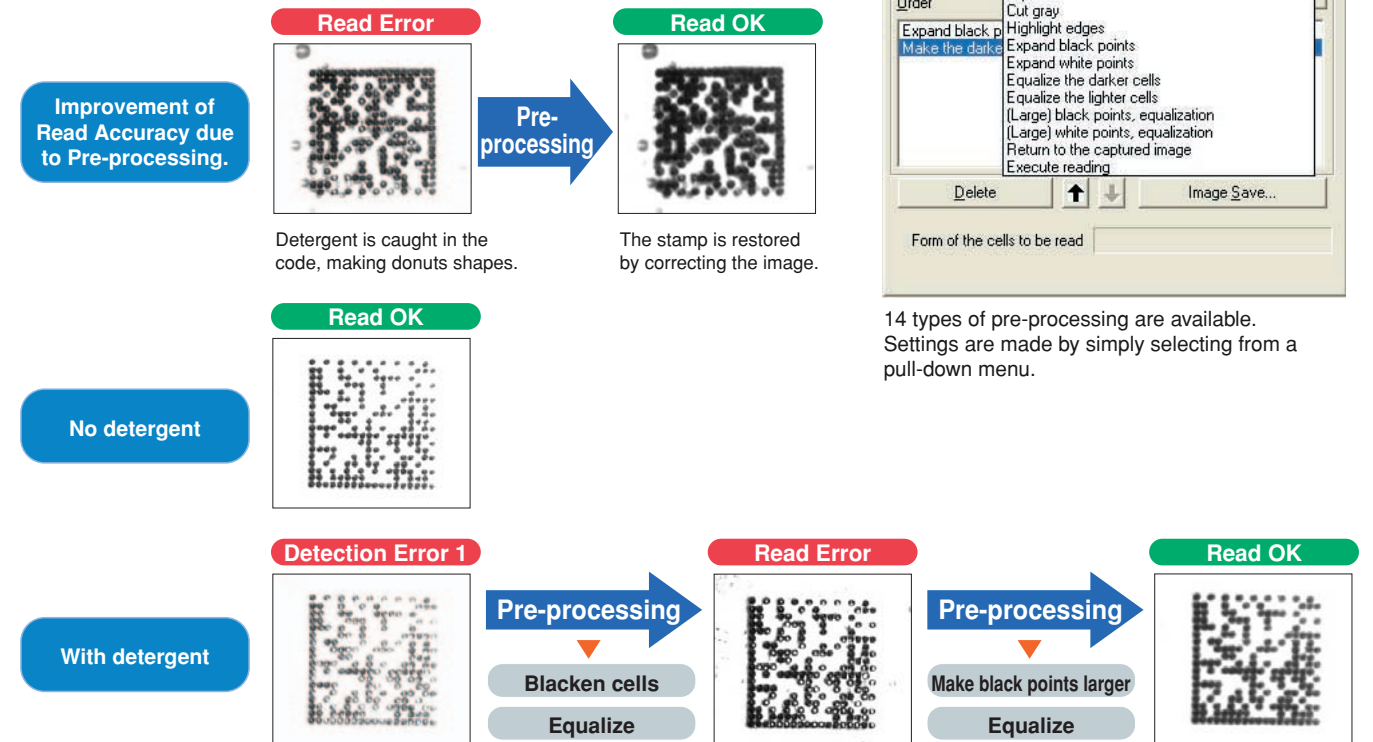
Improvement of Read Accuracy due to Pre-processing.

Read Error

Pre-processing

Read OK

Detergent is caught in the code, making donuts shapes.

The stamp is restored by correcting the image.

Order

Expand black p
Make the darke

Cut gray
Highlight edges
Expand black points
Expand white points
Equalize the darker cells
Equalize the lighter cells
(Large) black points, equalization
(Large) white points, equalization
Return to the captured image
Execute reading

Delete

Image Save...

Form of the cells to be read

14 types of pre-processing are available. Settings are made by simply selecting from a pull-down menu.

No detergent

Read OK

With detergent

Detection Error 1

Pre-processing

Blacken cells

Equalize

Read Error

Pre-processing

Make black points larger

Equalize

Read OK